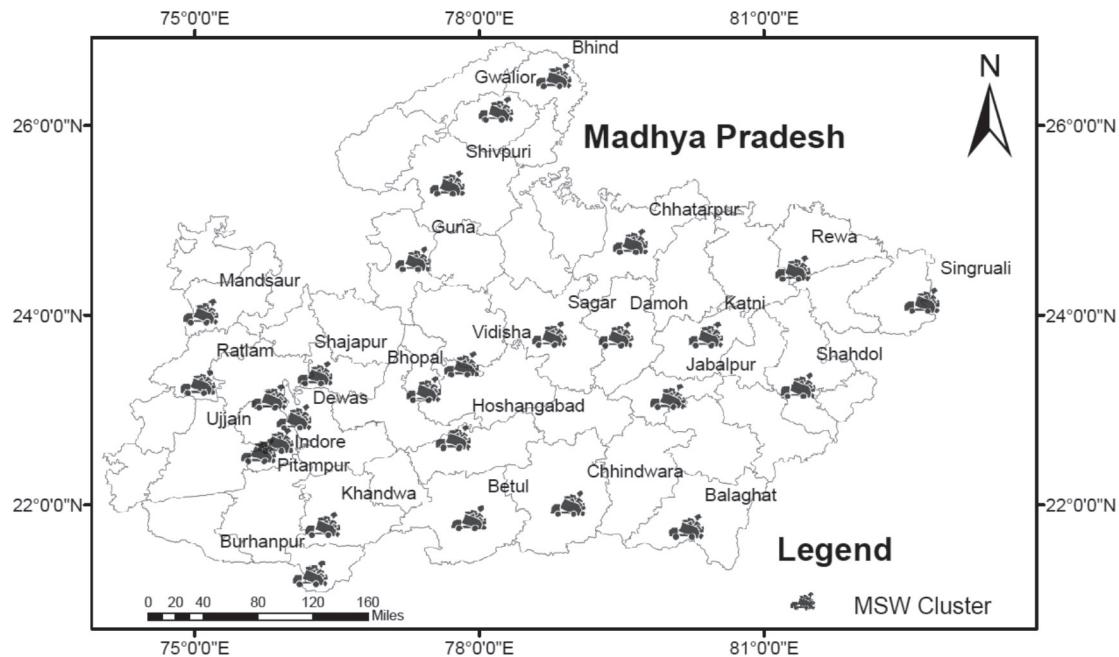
75°0'0"E
78°0'0"E
81°0'0"E

26°0'0"N
24°0'0"N
22°0'0"N

26°0'0"N
24°0'0"N
22°0'0"N

N

Madhya Pradesh

Bhind
Gwalior
Shivpuri
Guna
Chhatarpur
Rewa
Singruali
Mandsaur
Sagar
Damoh
Katni
Vidisha
Shajapur
Ratlam
Bhopal
Jabalpur
Shahdol
Dewas
Hoshangabad
Ujjain
Indore
Pitampur
Khandwa
Betul
Chhindwara
Balaghat
Burhanpur

0 20 40 80 120 160 Miles

Legend
MSW Cluster

75°0'0"E
78°0'0"E
81°0'0"E